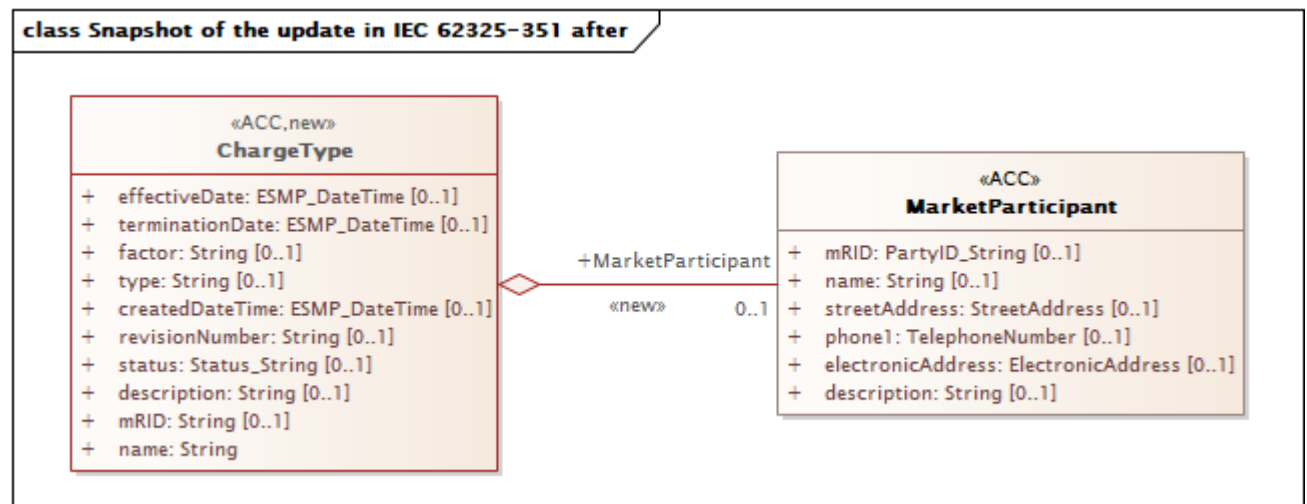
class Snapshot of the update in IEC 62325-351 after

«ACC,new»
ChargeType

+ effectiveDate: ESMP_DateTime [0..1]
+ terminationDate: ESMP_DateTime [0..1]
+ factor: String [0..1]
+ type: String [0..1]
+ createdDateTime: ESMP_DateTime [0..1]
+ revisionNumber: String [0..1]
+ status: Status_String [0..1]
+ description: String [0..1]
+ mRID: String [0..1]
+ name: String

+MarketParticipant
«new»
0..1

«ACC»
MarketParticipant

+ mRID: PartyID_String [0..1]
+ name: String [0..1]
+ streetAddress: StreetAddress [0..1]
+ phone1: TelephoneNumber [0..1]
+ electronicAddress: ElectronicAddress [0..1]
+ description: String [0..1]